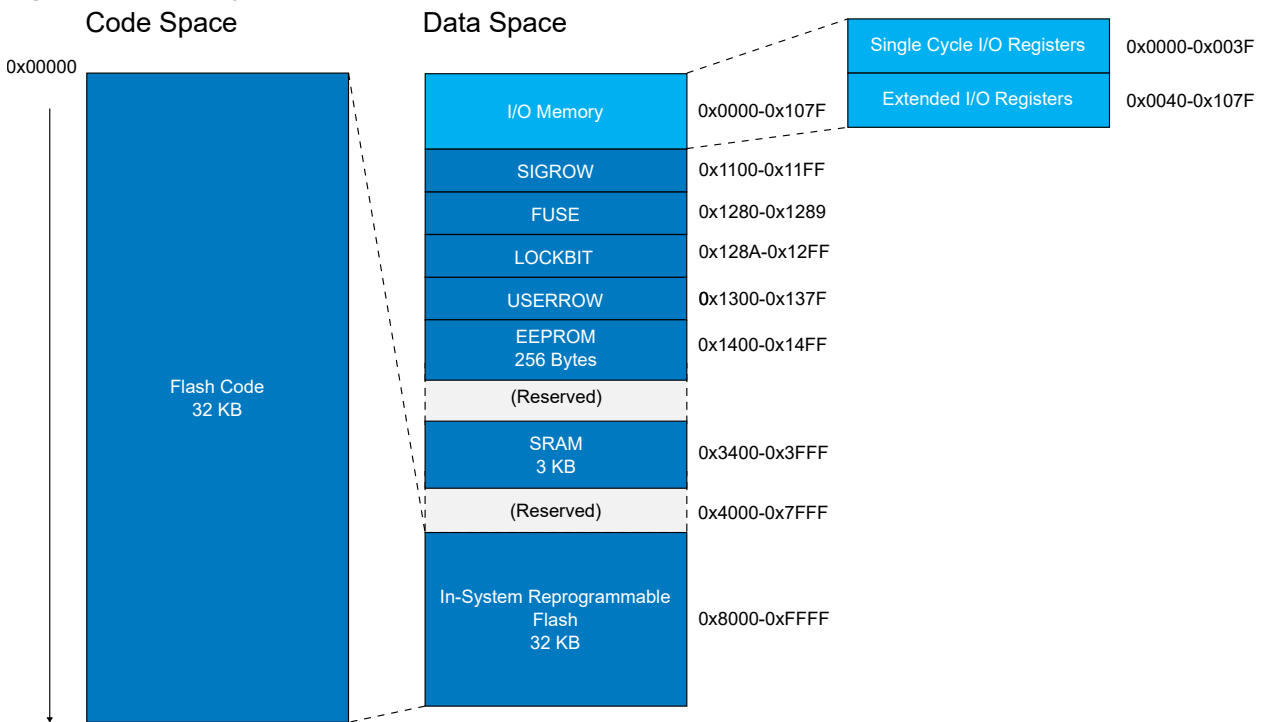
Code Space

Data Space

0x00000

Flash Code
32 KB

I/O Memory
0x0000-0x107F

Single Cycle I/O Registers
0x0000-0x003F

Extended I/O Registers
0x0040-0x107F

SIGROW
0x1100-0x11FF

FUSE
0x1280-0x1289

LOCKBIT
0x128A-0x12FF

USERROW
0x1300-0x137F

EEPROM
256 Bytes
0x1400-0x14FF

(Reserved)

SRAM
3 KB
0x3400-0x3FFF

(Reserved)
0x4000-0x7FFF

In-System Reprogrammable Flash
32 KB
0x8000-0xFFFF